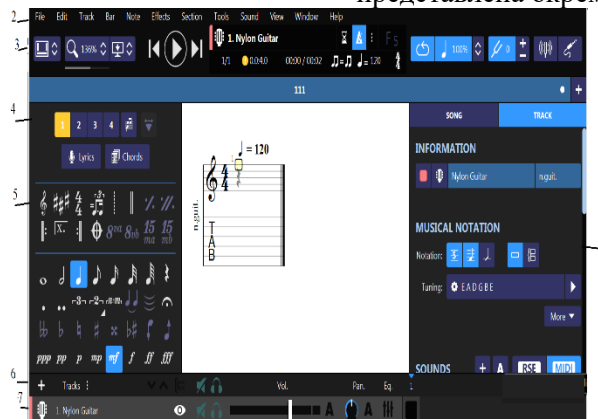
представлена окрем

2
File Edit Track Bar Note Effects Section Tools Sound View Window Help
3
136%
1. Nylon Guitar
1/1 0:04:0 00:00 / 00:02 = 120
100%
0
111
4
1 2 3 4
Lyrics Chords
5
SONG TRACK
INFORMATION
Nylon Guitar n.guit.
MUSICAL NOTATION
Notation:
Tuning: E A D G B E
More
SOUNDS
RSE MIDI
$\quad = 120$
n.guit.
T
A
B
ppp pp p mp mf f ff fff
6
Tracks Vol. Pan. Eq.
7
1. Nylon Guitar